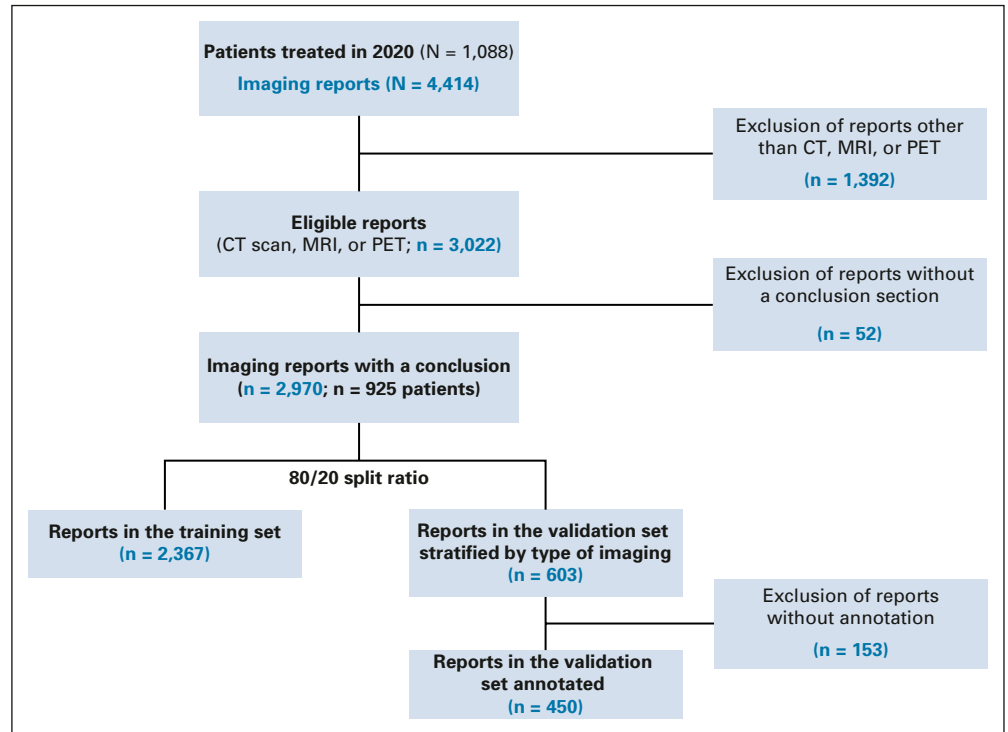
Patients treated in 2020 (N = 1,088)
Imaging reports (N = 4,414)

Exclusion of reports other than CT, MRI, or PET
(n = 1,392)

Eligible reports
(CT scan, MRI, or PET; n = 3,022)

Exclusion of reports without a conclusion section
(n = 52)

Imaging reports with a conclusion
(n = 2,970; n = 925 patients)

80/20 split ratio

Reports in the training set
(n = 2,367)

Reports in the validation set stratified by type of imaging
(n = 603)

Exclusion of reports without annotation
(n = 153)

Reports in the validation set annotated
(n = 450)